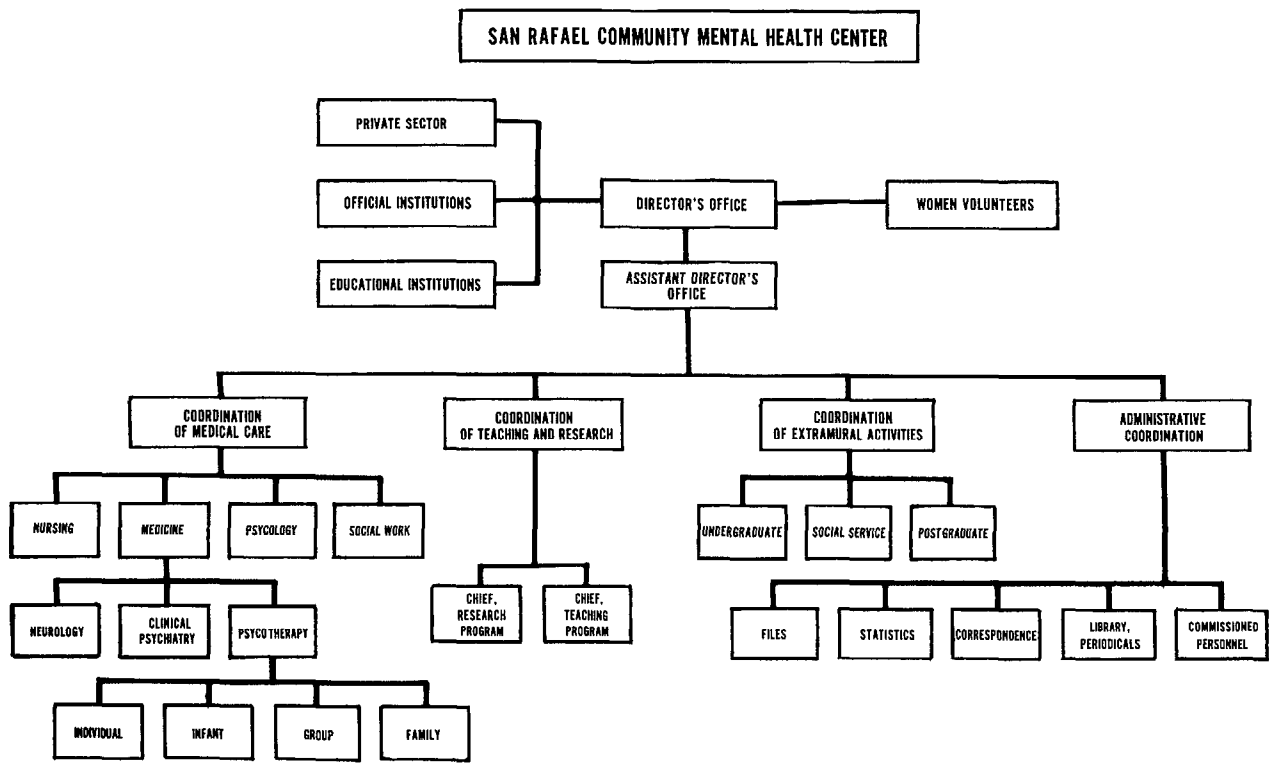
SAN RAFAEL COMMUNITY MENTAL HEALTH CENTER

PRIVATE SECTOR

OFFICIAL INSTITUTIONS

EDUCATIONAL INSTITUTIONS

DIRECTOR'S OFFICE

WOMEN VOLUNTEERS

ASSISTANT DIRECTOR'S OFFICE

COORDINATION OF MEDICAL CARE

COORDINATION OF TEACHING AND RESEARCH

COORDINATION OF EXTRAMURAL ACTIVITIES

ADMINISTRATIVE COORDINATION

NURSING

MEDICINE

PSYCOLOGY

SOCIAL WORK

UNDERGRADUATE

SOCIAL SERVICE

POSTGRADUATE

NEUROLOGY

CLINICAL PSYCHIATRY

PSYCOTHERAPY

CHIEF, RESEARCH PROGRAM

CHIEF, TEACHING PROGRAM

FILES

STATISTICS

CORRESPONDENCE

LIBRARY, PERIODICALS

COMMISSIONED PERSONNEL

INDIVIDUAL

INFANT

GROUP

FAMILY